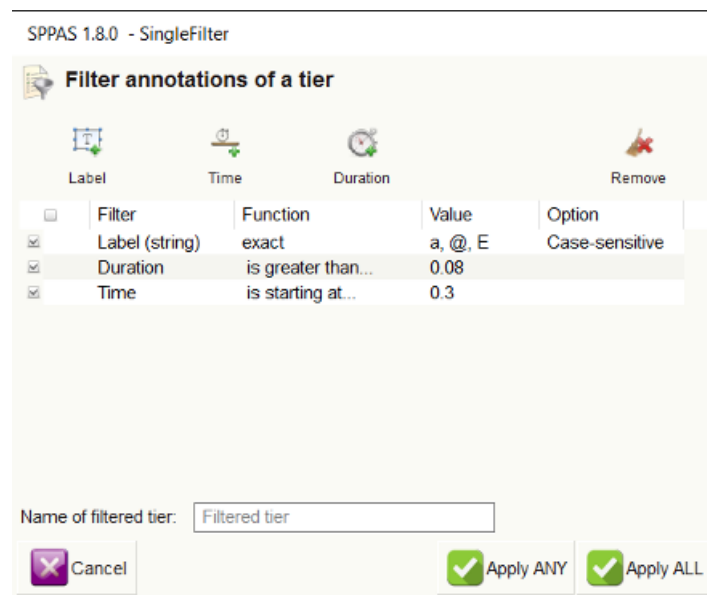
SPPAS 1.8.0 - SingleFilter

Filter annotations of a tier

Label Time Duration Remove

| Filter | Function | Value | Option |
|---|---|---|---|
| Label (string) | exact | a, @, E | Case-sensitive |
| Duration | is greater than... | 0.08 | |
| Time | is starting at... | 0.3 | |

Name of filtered tier: Filtered tier

Cancel Apply ANY Apply ALL